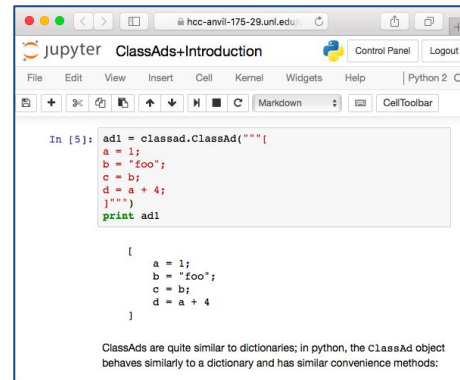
hcc-anvil-175-29.unl.edu

jupyter ClassAds+Introduction

Control Panel Logout

File Edit View Insert Cell Kernel Widgets Help

Python 2

Markdown

CellToolbar

In [5]: ad1 = classad.ClassAd("""[
a = 1;
b = "foo";
c = b;
d = a + 4;
]""")
print ad1

[
a = 1;
b = "foo";
c = b;
d = a + 4
]

ClassAds are quite similar to dictionaries; in python, the ClassAd object behaves similarly to a dictionary and has similar convenience methods: